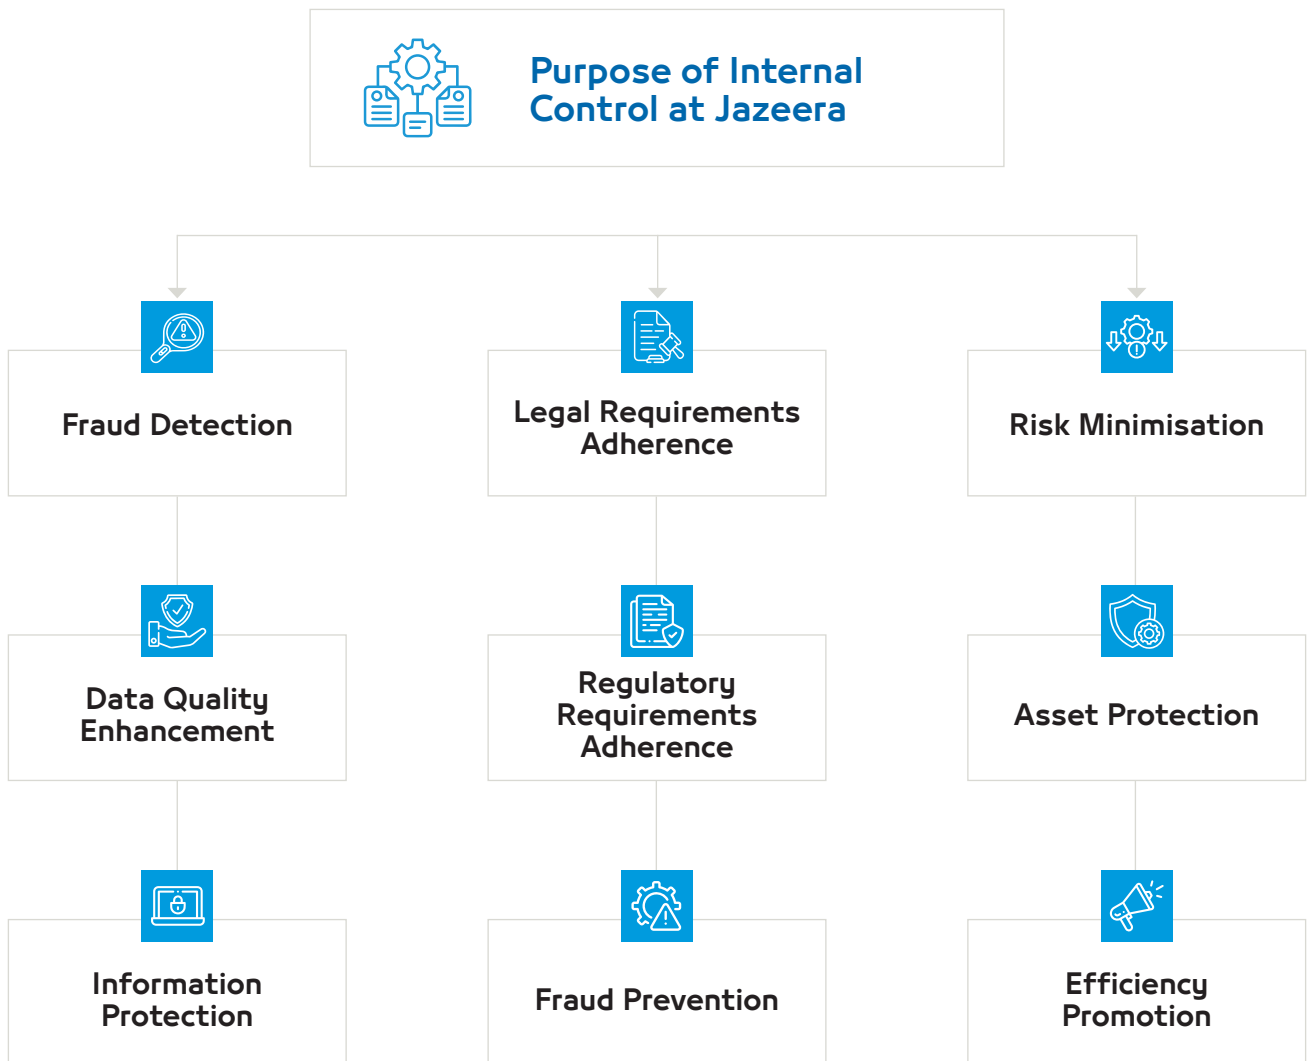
Purpose of Internal Control at Jazeera

Fraud Detection

Legal Requirements Adherence

Risk Minimisation

Data Quality Enhancement

Regulatory Requirements Adherence

Asset Protection

Information Protection

Fraud Prevention

Efficiency Promotion